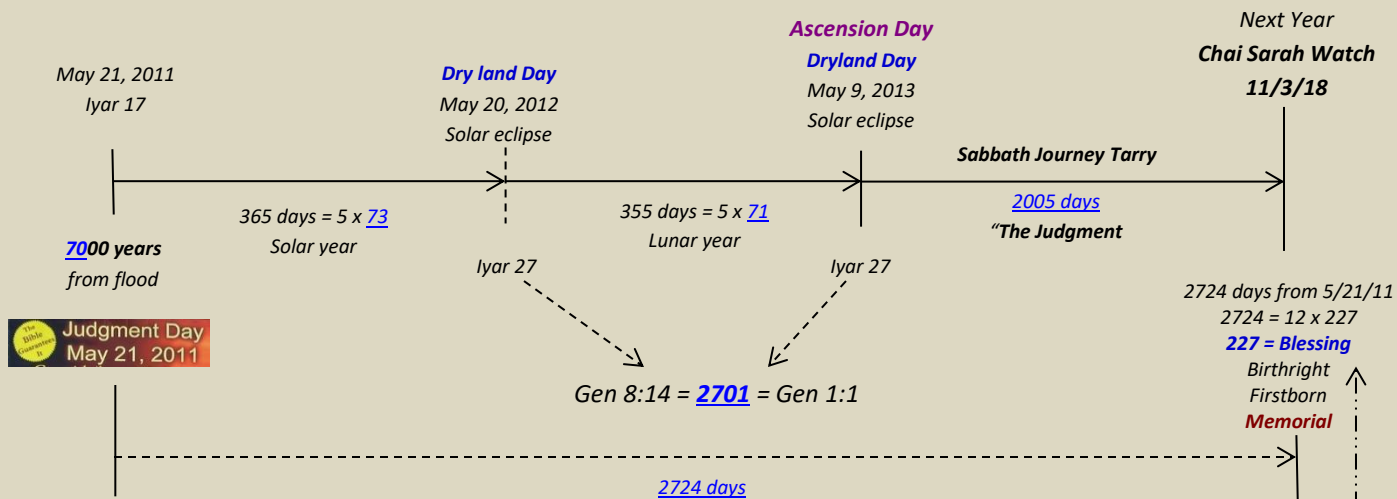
Ascension Day

Next Year
Chai Sarah Watch
11/3/18

May 21, 2011
Iyar 17

Dry land Day
May 20, 2012
Solar eclipse

Dryland Day
May 9, 2013
Solar eclipse

Sabbath Journey Tarry

365 days = 5 x 73
Solar year

355 days = 5 x 71
Lunar year

2005 days
"The Judgment

7000 years
from flood

Iyar 27

Iyar 27

2724 days from 5/21/11
2724 = 12 x 227
227 = Blessing
Birthright
Firstborn
Memorial

The Bible Guarantees It
Judgment Day
May 21, 2011

Gen 8:14 = 2701 = Gen 1:1

2724 days